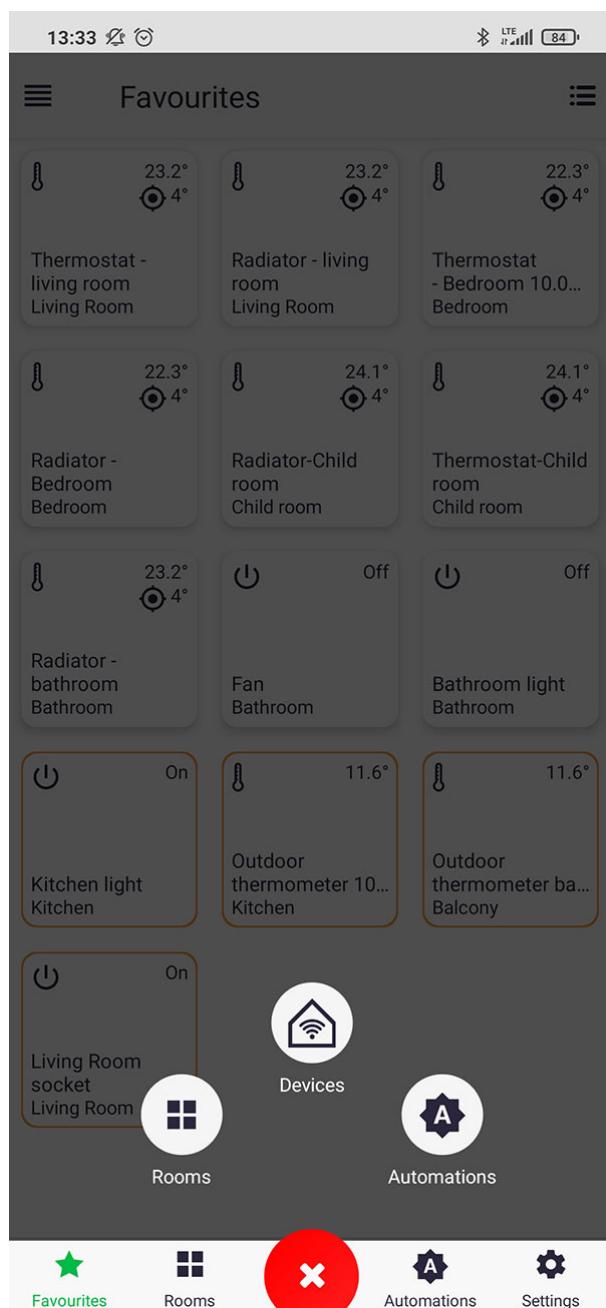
13:33

84

Favourites

23.2°
4°
Thermostat - living room
Living Room

23.2°
4°
Radiator - living room
Living Room

22.3°
4°
Thermostat - Bedroom 10.0...
Bedroom

22.3°
4°
Radiator - Bedroom
Bedroom

24.1°
4°
Radiator-Child room
Child room

24.1°
4°
Thermostat-Child room
Child room

23.2°
4°
Radiator - bathroom
Bathroom

Off
Fan
Bathroom

Off
Bathroom light
Bathroom

On
Kitchen light
Kitchen

11.6°
Outdoor thermometer 10...
Kitchen

11.6°
Outdoor thermometer ba...
Balcony

On
Living Room socket
Living Room

Devices

Rooms

A

Automations

Favourites

Rooms

A

Automations

Settings